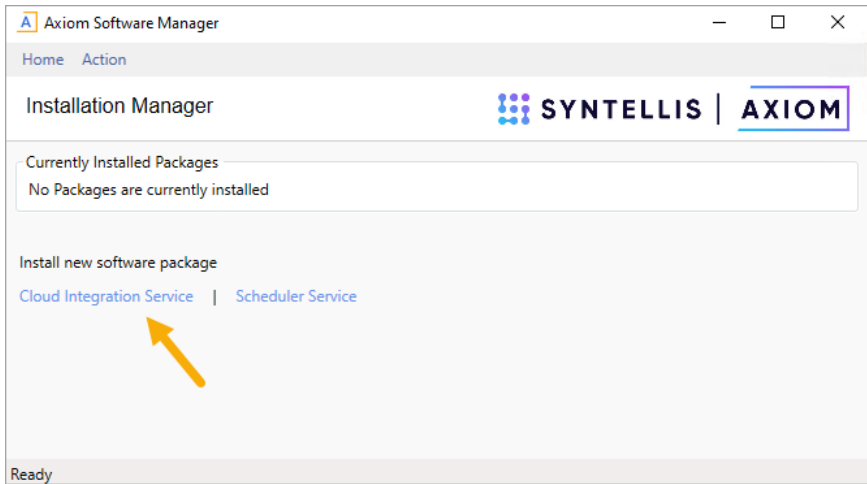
A Axiom Software Manager

Home Action

Installation Manager

SYNTELLIS | AXIOM

Currently Installed Packages

No Packages are currently installed

Install new software package

Cloud Integration Service | Scheduler Service

Ready